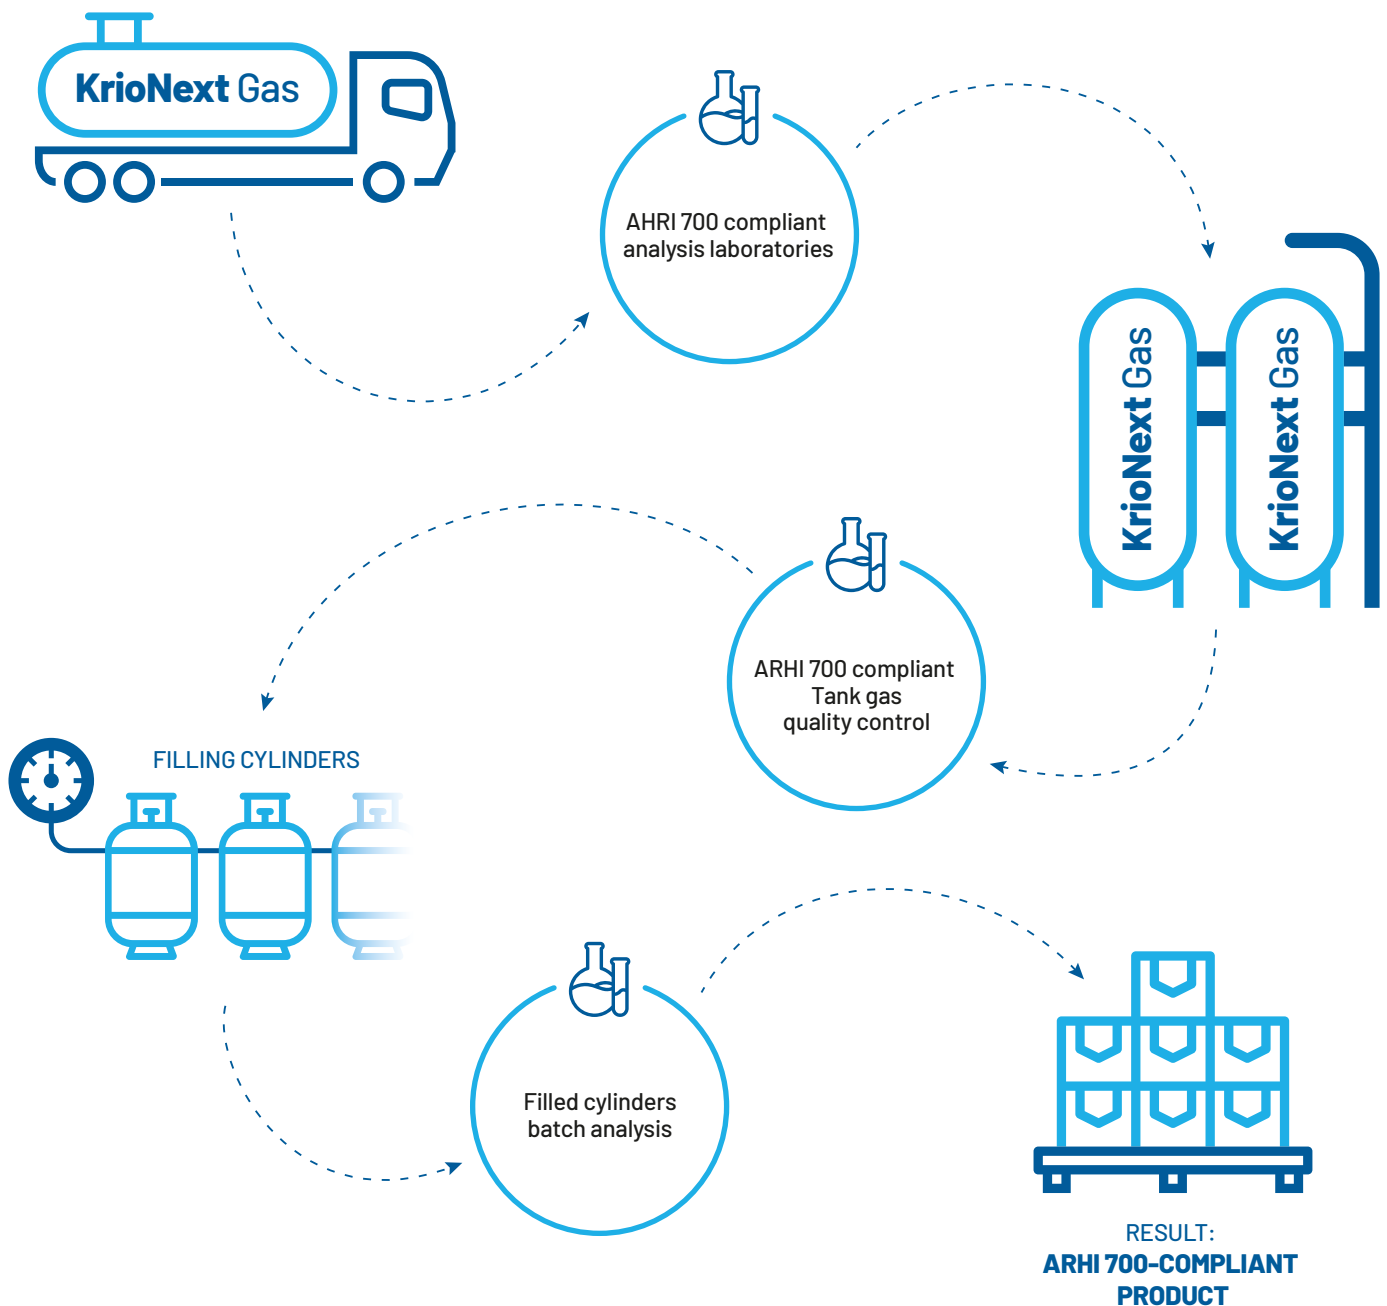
KrioNext Gas

AHRI 700 compliant analysis laboratories

KrioNext Gas

KrioNext Gas

ARHI 700 compliant Tank gas quality control

FILLING CYLINDERS

Filled cylinders batch analysis

RESULT:
ARHI 700-COMPLIANT PRODUCT